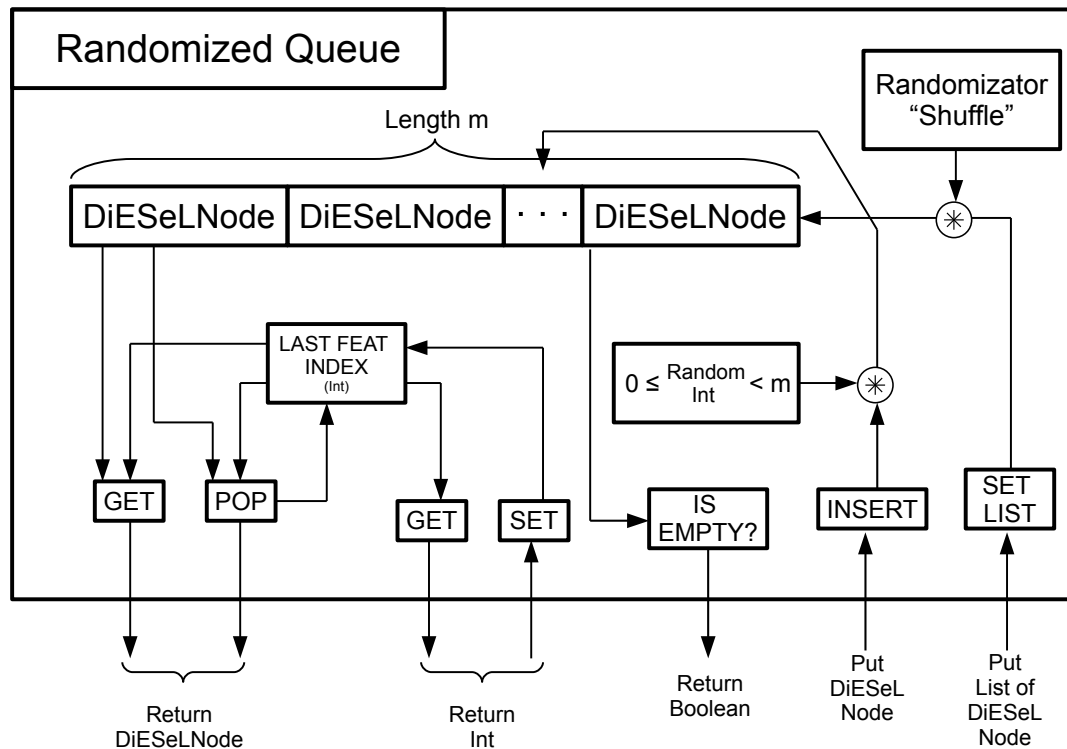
Randomized Queue

Randomizator "Shuffle"

Length m

DiESeLNode DiESeLNode · · · DiESeLNode

LAST FEAT INDEX (Int)

$0 \leq$ Random Int $< m$

GET

POP

GET

SET

IS EMPTY?

INSERT

SET LIST

Return DiESeLNode

Return Int

Return Boolean

Put DiESeL Node

Put List of DiESeL Node